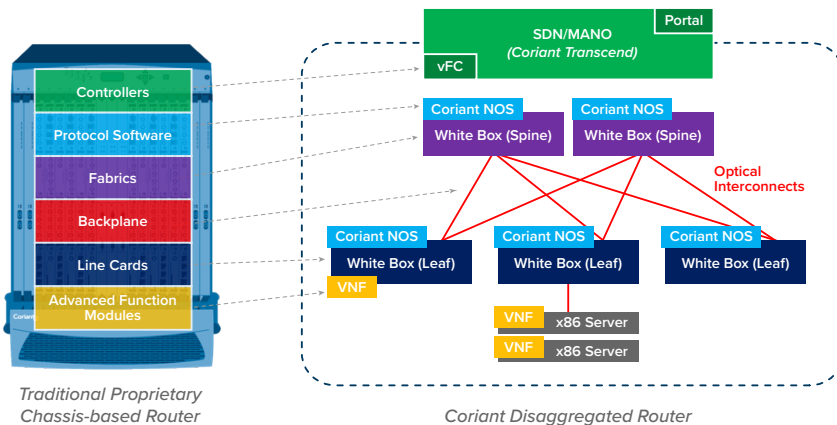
Controllers
Protocol Software
Fabrics
Backplane
Line Cards
Advanced Function Modules
Coriant

Traditional Proprietary Chassis-based Router

SDN/MANO
(Coriant Transcend)
Portal
vFC

Coriant NOS
White Box (Spine)
Coriant NOS
White Box (Spine)

Optical Interconnects

Coriant NOS
White Box (Leaf)
Coriant NOS
White Box (Leaf)
Coriant NOS
White Box (Leaf)
VNF

VNF
x86 Server
VNF
x86 Server

Coriant Disaggregated Router